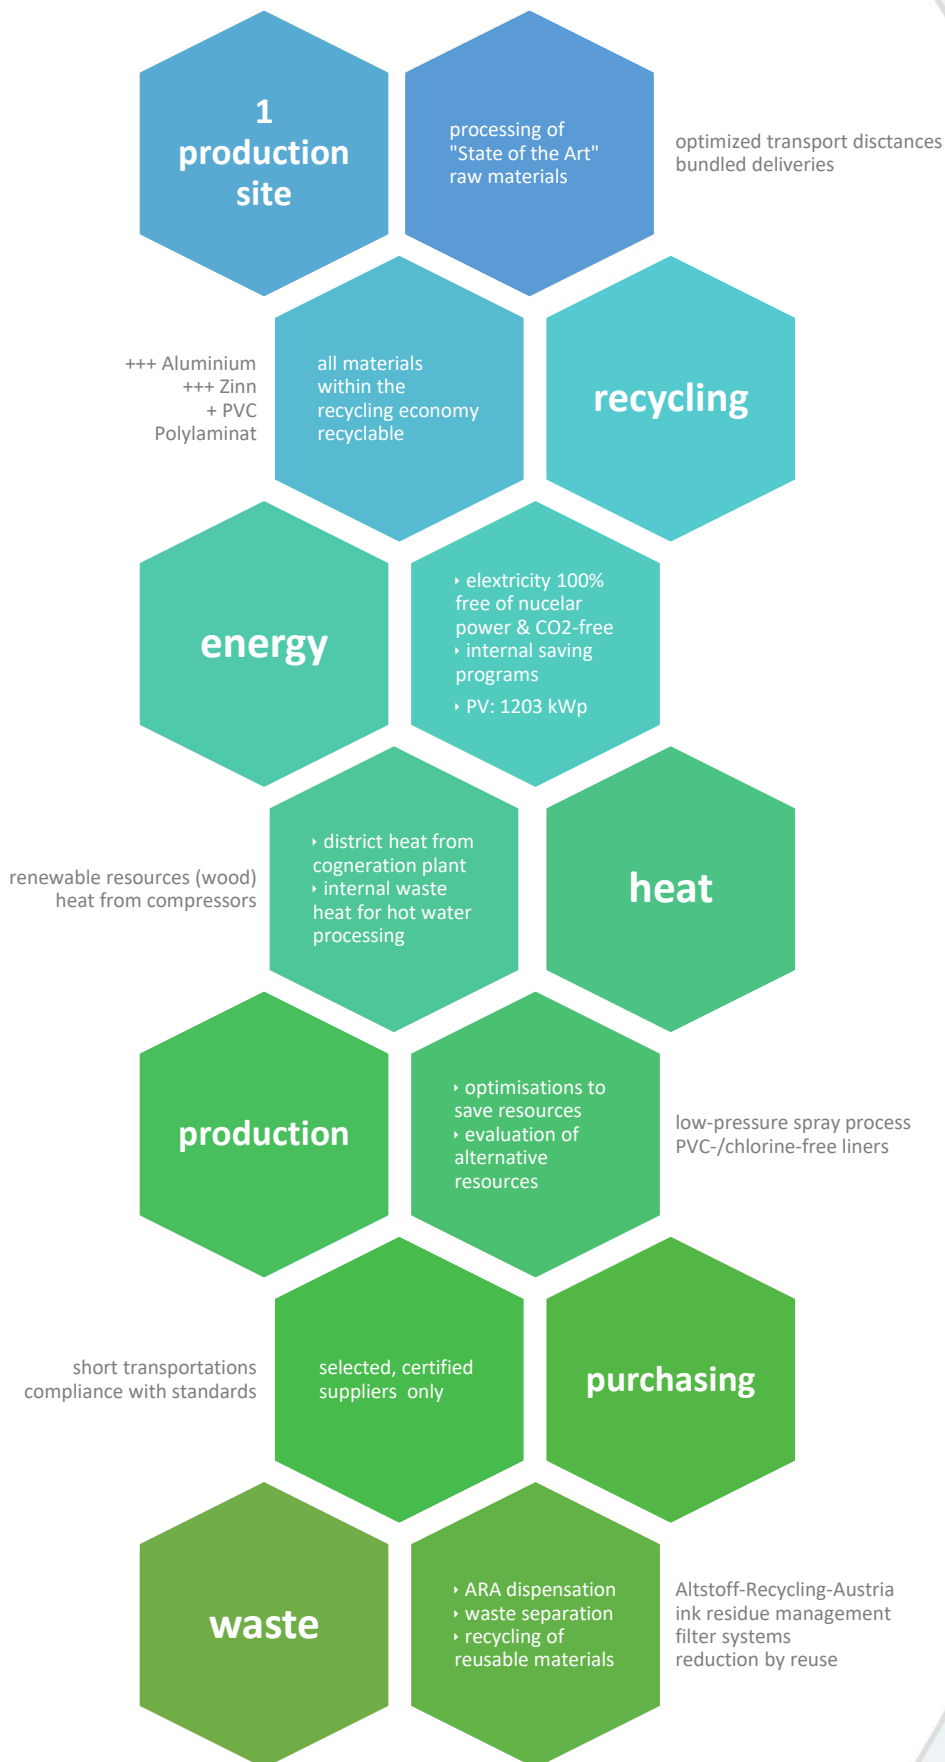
1
production
site

processing of "State of the Art" raw materials

optimized transport disctances
bundled deliveries

+++ Aluminium
+++ Zinn
+ PVC
Polylaminat

all materials within the recycling economy recyclable

recycling

energy

‣ elextricity 100% free of nucelar power & CO2-free
‣ internal saving programs
‣ PV: 1203 kWp

renewable resources (wood)
heat from compressors

‣ district heat from cogneration plant
‣ internal waste heat for hot water processing

heat

production

‣ optimisations to save resources
‣ evaluation of alternative resources

low-pressure spray process
PVC-/chlorine-free liners

short transportations
compliance with standards

selected, certified suppliers only

purchasing

waste

‣ ARA dispensation
‣ waste separation
‣ recycling of reusable materials

Altstoff-Recycling-Austria
ink residue management
filter systems
reduction by reuse